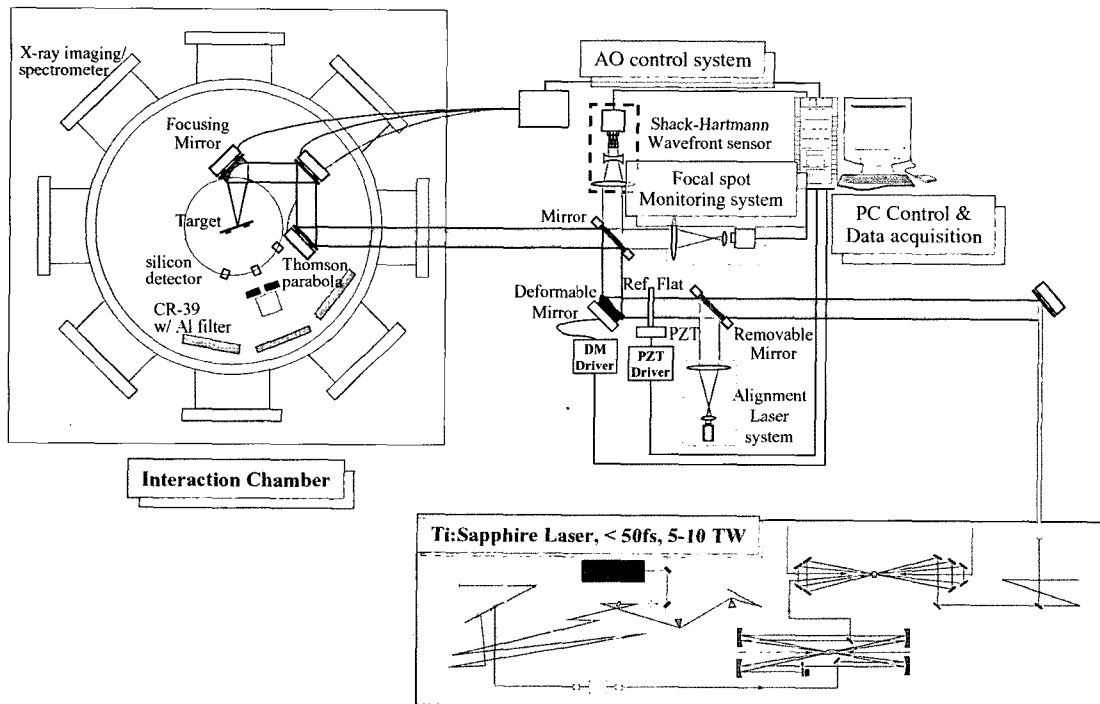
X-ray imaging/ spectrometer

Focusing Mirror

Target

silicon detector

Thomson parabola

CR-39 w/ Al filter

Interaction Chamber

AO control system

Shack-Hartmann Wavefront sensor

Focal spot Monitoring system

PC Control & Data acquisition

Mirror

Ref. Flat

Deformable Mirror

PZT

Removable Mirror

DM Driver

PZT Driver

Alignment Laser system

Ti:Sapphire Laser, < 50fs, 5-10 TW